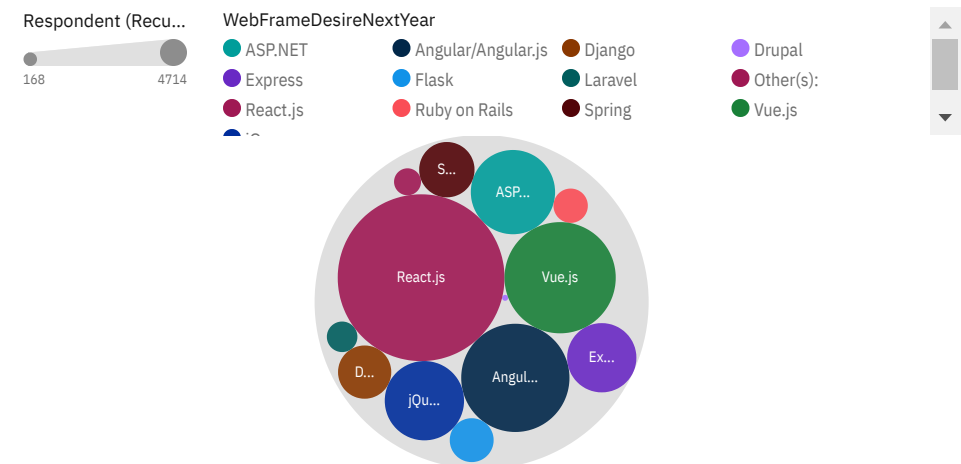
Respondent (Recu...

168

4714

WebFrameDesireNextYear

ASP.NET

Angular/Angular.js

Django

Drupal

Express

Flask

Laravel

Other(s):

React.js

Ruby on Rails

Spring

Vue.js

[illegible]

S...

ASP...

React.js

Vue.js

Ex...

D...

Angul...

jQu...